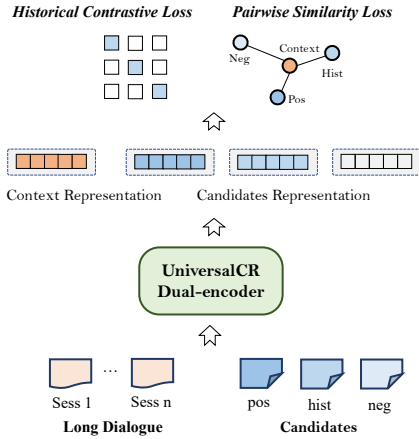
Historical Contrastive Loss

Pairwise Similarity Loss

Neg
Context
Hist
Pos

Context Representation

Candidates Representation

UniversalCR
Dual-encoder

Sess 1
…
Sess n

pos
hist
neg

Long Dialogue

Candidates